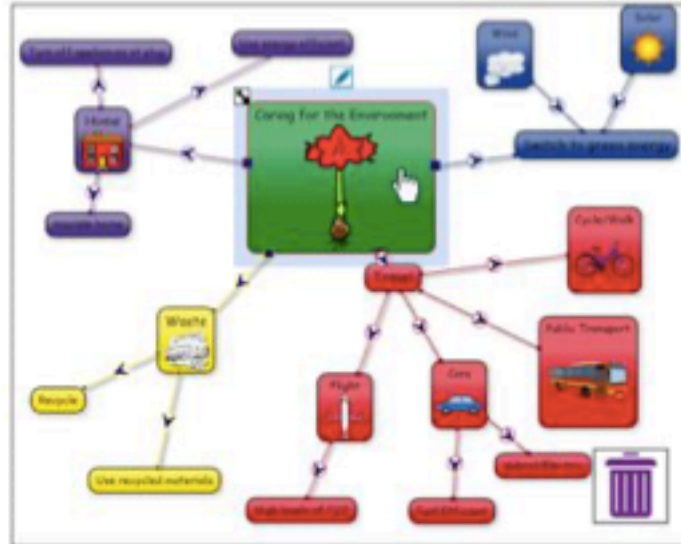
Caring for the Environment

Home

Turn off appliances at plug

Use energy efficient

Insulate home

Wind

Solar

Switch to green energy

Travel

Cycle/Walk

Public Transport

Flights

Cars

Waste

Recycle

Use recycled materials

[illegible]

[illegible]

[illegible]